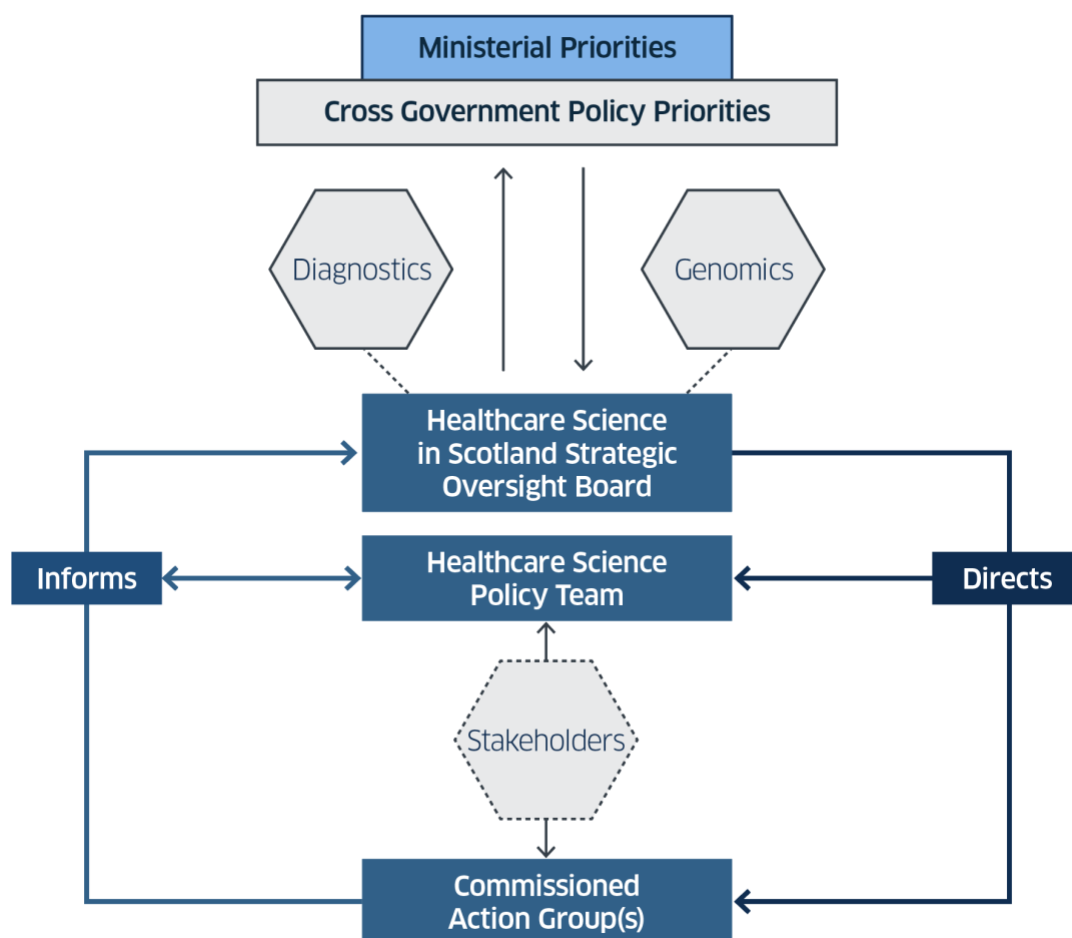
Ministerial Priorities

Cross Government Policy Priorities

Diagnostics

Genomics

Healthcare Science in Scotland Strategic Oversight Board

Informs

Healthcare Science Policy Team

Directs

Stakeholders

Commissioned Action Group(s)